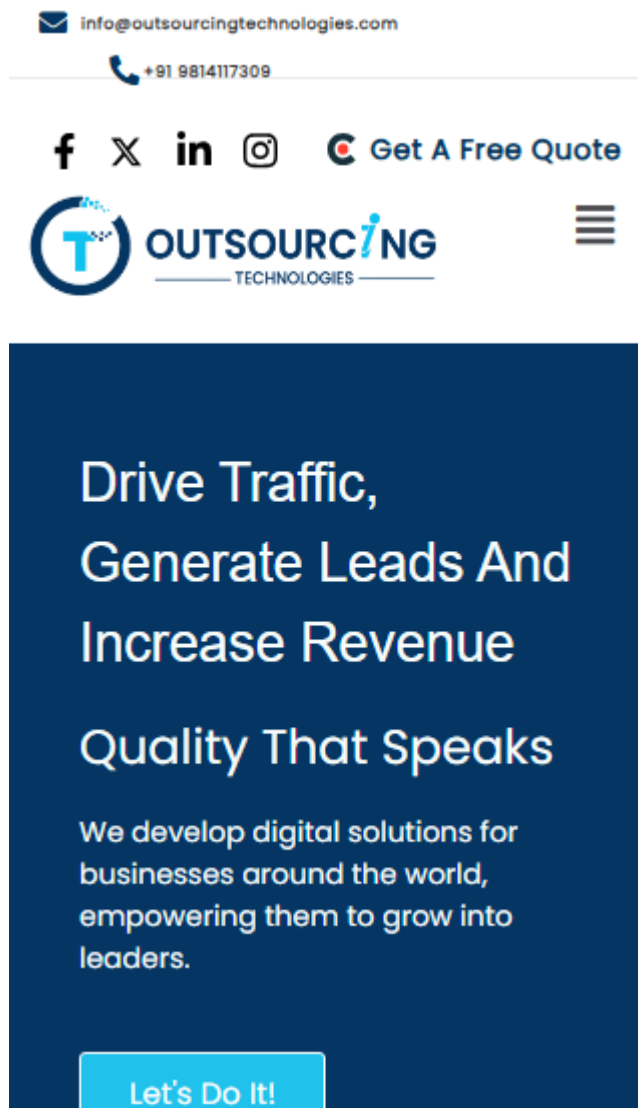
info@outsourcingtechnologies.com

+91 9814117309

Get A Free Quote

OUTSOURCING
TECHNOLOGIES

Drive Traffic, Generate Leads And Increase Revenue

Quality That Speaks

We develop digital solutions for businesses around the world, empowering them to grow into leaders.

Let's Do It!